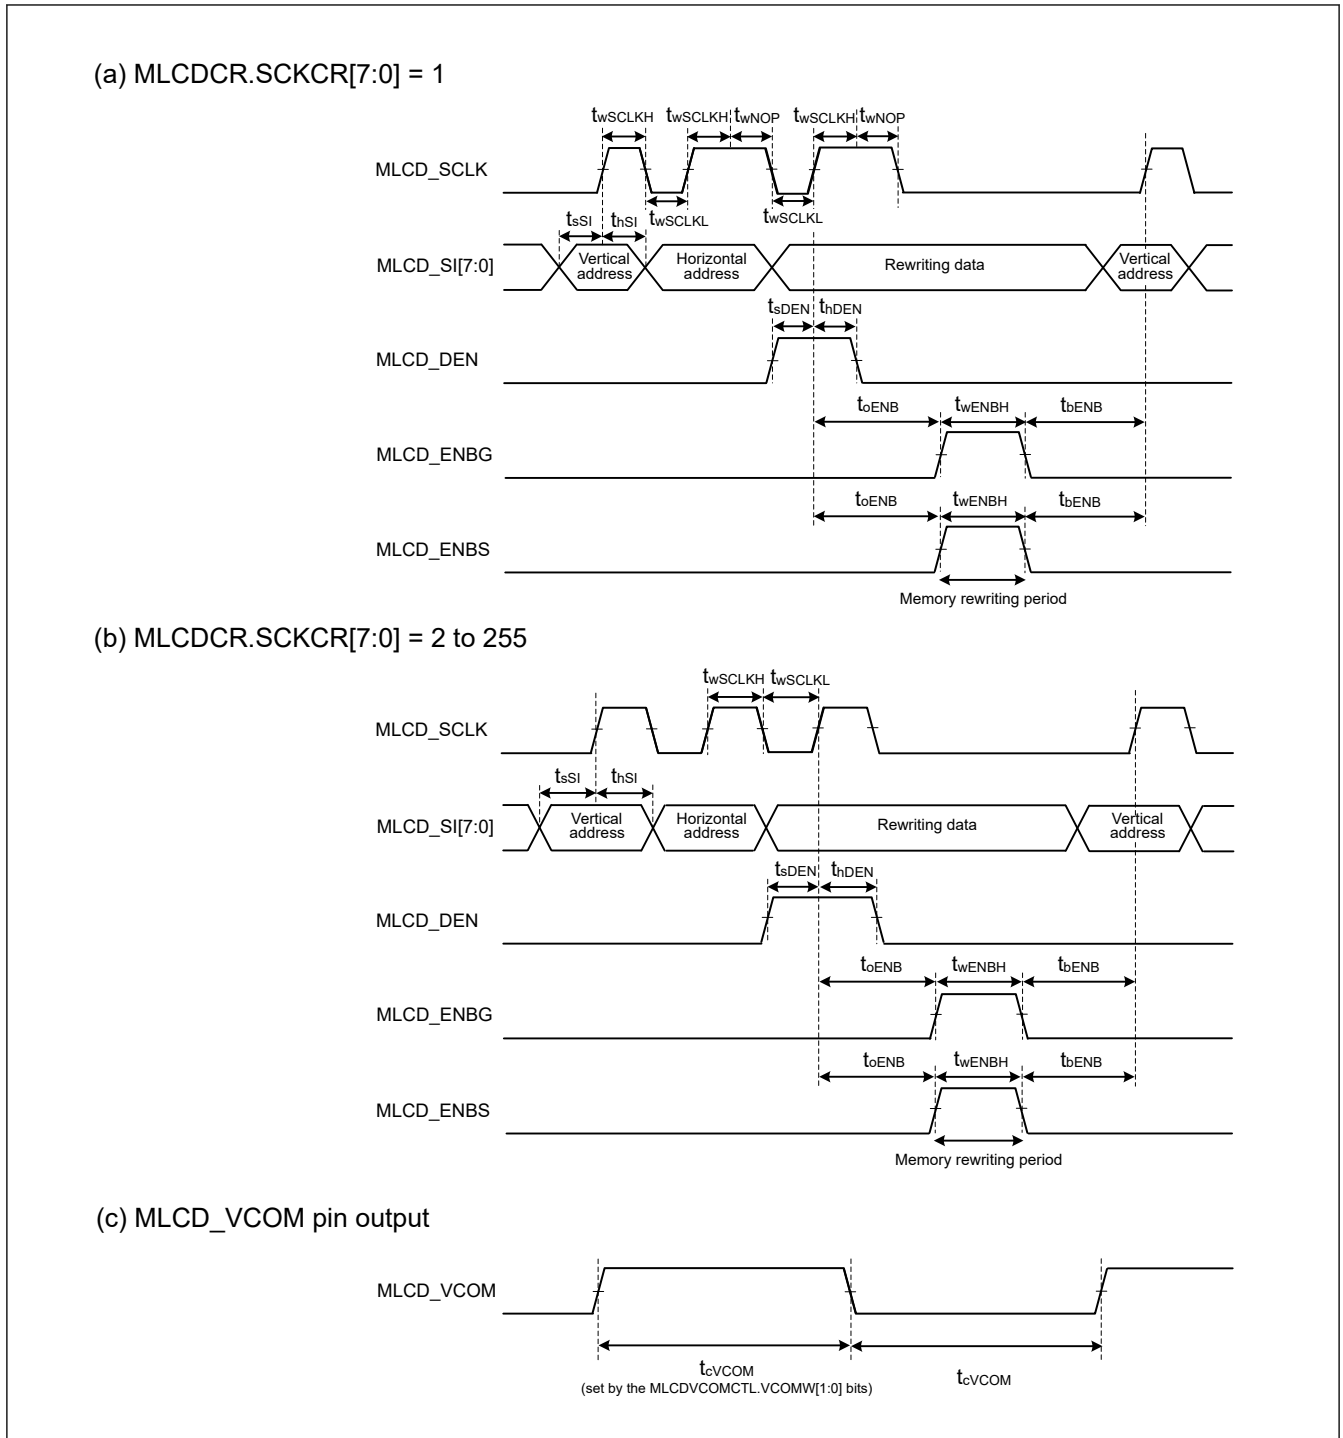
(a) MLCDCR.SCKCR[7:0] = 1

$t_{wSCLKH}$ $t_{wSCLKH}$ $t_{wNOP}$ $t_{wSCLKH}$ $t_{wNOP}$

MLCD_SCLK

$t_{wSCLKL}$ $t_{wSCLKL}$

$t_{sSI}$ $t_{hSI}$

MLCD_SI[7:0] Vertical address Horizontal address Rewriting data Vertical address

$t_{sDEN}$ $t_{hDEN}$

MLCD_DEN

$t_{oENB}$ $t_{wENBH}$ $t_{bENB}$

MLCD_ENBG

$t_{oENB}$ $t_{wENBH}$ $t_{bENB}$

MLCD_ENBS

Memory rewriting period

(b) MLCDCR.SCKCR[7:0] = 2 to 255

$t_{wSCLKH}$ $t_{wSCLKL}$

MLCD_SCLK

$t_{sSI}$ $t_{hSI}$

MLCD_SI[7:0] Vertical address Horizontal address Rewriting data Vertical address

$t_{sDEN}$ $t_{hDEN}$

MLCD_DEN

$t_{oENB}$ $t_{wENBH}$ $t_{bENB}$

MLCD_ENBG

$t_{oENB}$ $t_{wENBH}$ $t_{bENB}$

MLCD_ENBS

Memory rewriting period

(c) MLCD_VCOM pin output

MLCD_VCOM

$t_{cVCOM}$
(set by the MLCDVCOMCTL.VCOMW[1:0] bits)

$t_{cVCOM}$